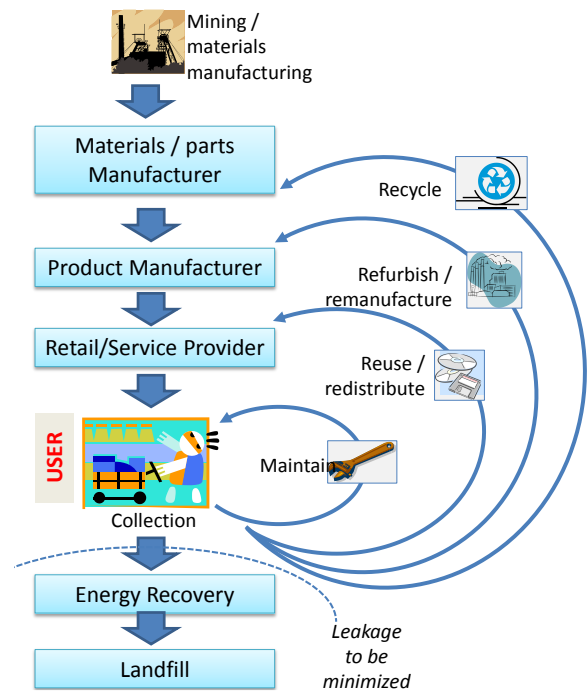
Mining / materials manufacturing

Materials / parts Manufacturer

Recycle

Product Manufacturer

Refurbish / remanufacture

Retail/Service Provider

Reuse / redistribute

USER

Maintain

Collection

Energy Recovery

Landfill

Leakage to be minimized